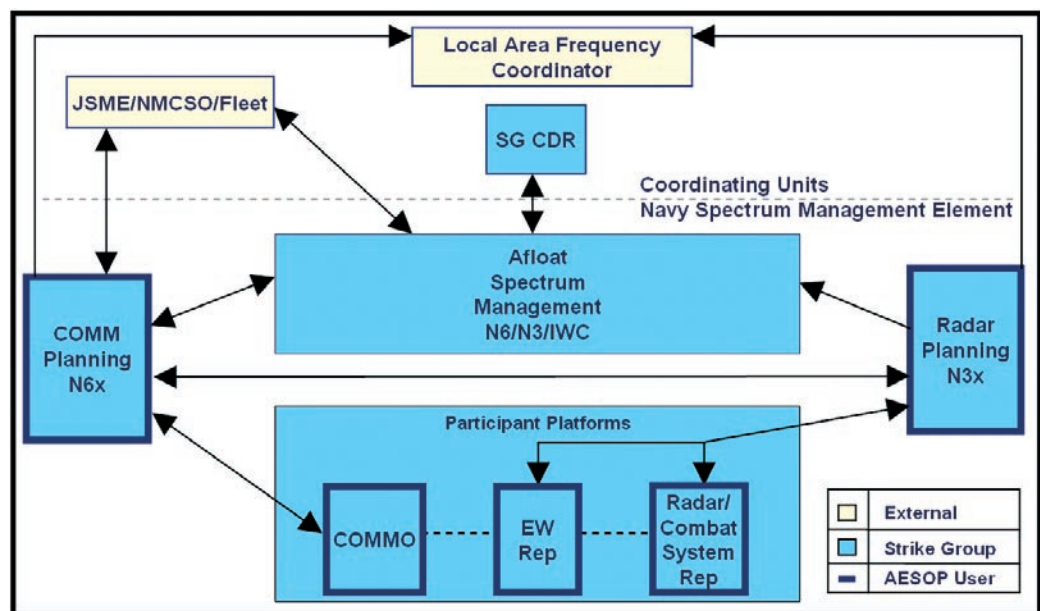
Local Area Frequency Coordinator

JSME/NMCSO/Fleet

SG CDR

Coordinating Units

Navy Spectrum Management Element

Afloat Spectrum Management N6/N3/IWC

COMM Planning N6x

Radar Planning N3x

Participant Platforms

COMMO

EW Rep

Radar/ Combat System Rep

External

Strike Group

AESOP User